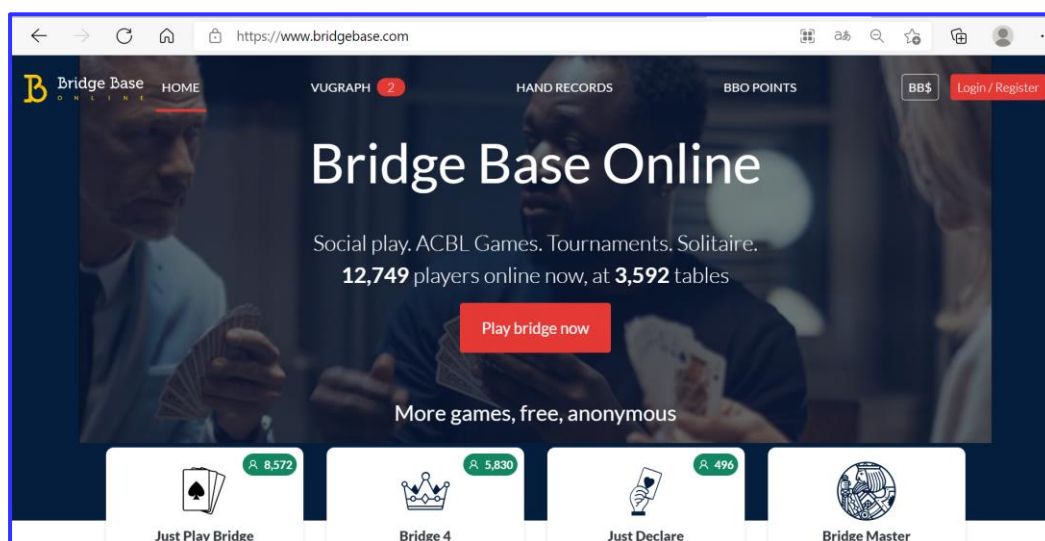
https://www.bridgebase.com

Bridge Base ONLINE HOME VUGRAPH 2 HAND RECORDS BBO POINTS BB$ Login / Register

Bridge Base Online

Social play. ACBL Games. Tournaments. Solitaire.
**12,749** players online now, at **3,592** tables

Play bridge now

More games, free, anonymous

8,572
Just Play Bridge

5,830
Bridge 4

496
Just Declare

Bridge Master